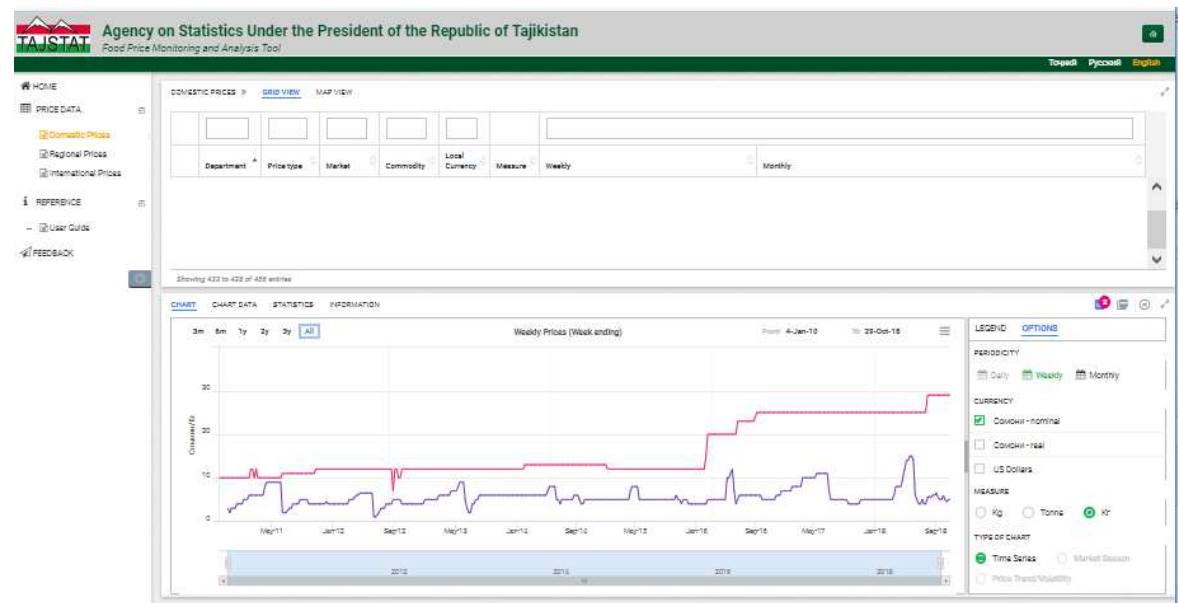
TAJSTAT

Agency on Statistics Under the President of the Republic of Tajikistan

Food Price Monitoring and Analysis Tool

Тоҷикӣ Русский English

HOME

PRICE DATA

Domestic Prices

Regional Prices

International Prices

REFERENCE

User Guide

FEEDBACK

DOMESTIC PRICES » GRID VIEW MAP VIEW

| Department | Price type | Market | Commodity | Local Currency | Measure | Weekly | Monthly |
|---|---|---|---|---|---|---|---|

Showing 433 to 433 of 458 entries

CHART CHART DATA STATISTICS INFORMATION

3m 6m 1y 2y 3y All

Weekly Prices (Week ending)

From 4-Jan-10 To 29-Oct-18

Сомони/Кг

30

20

10

0

May'11 Jan'12 Sep'12 May'13 Jan'14 Sep'14 May'15 Jan'16 Sep'16 May'17 Jan'18 Sep'18

2012 2014 2016 2018

LEGEND OPTIONS

PERIODICITY

Daily Weekly Monthly

CURRENCY

Сомони - nominal

Сомони - real

US Dollars

MEASURE

Kg Tonne Кг

TYPE OF CHART

Time Series Market Season

Price Trend/Volatility